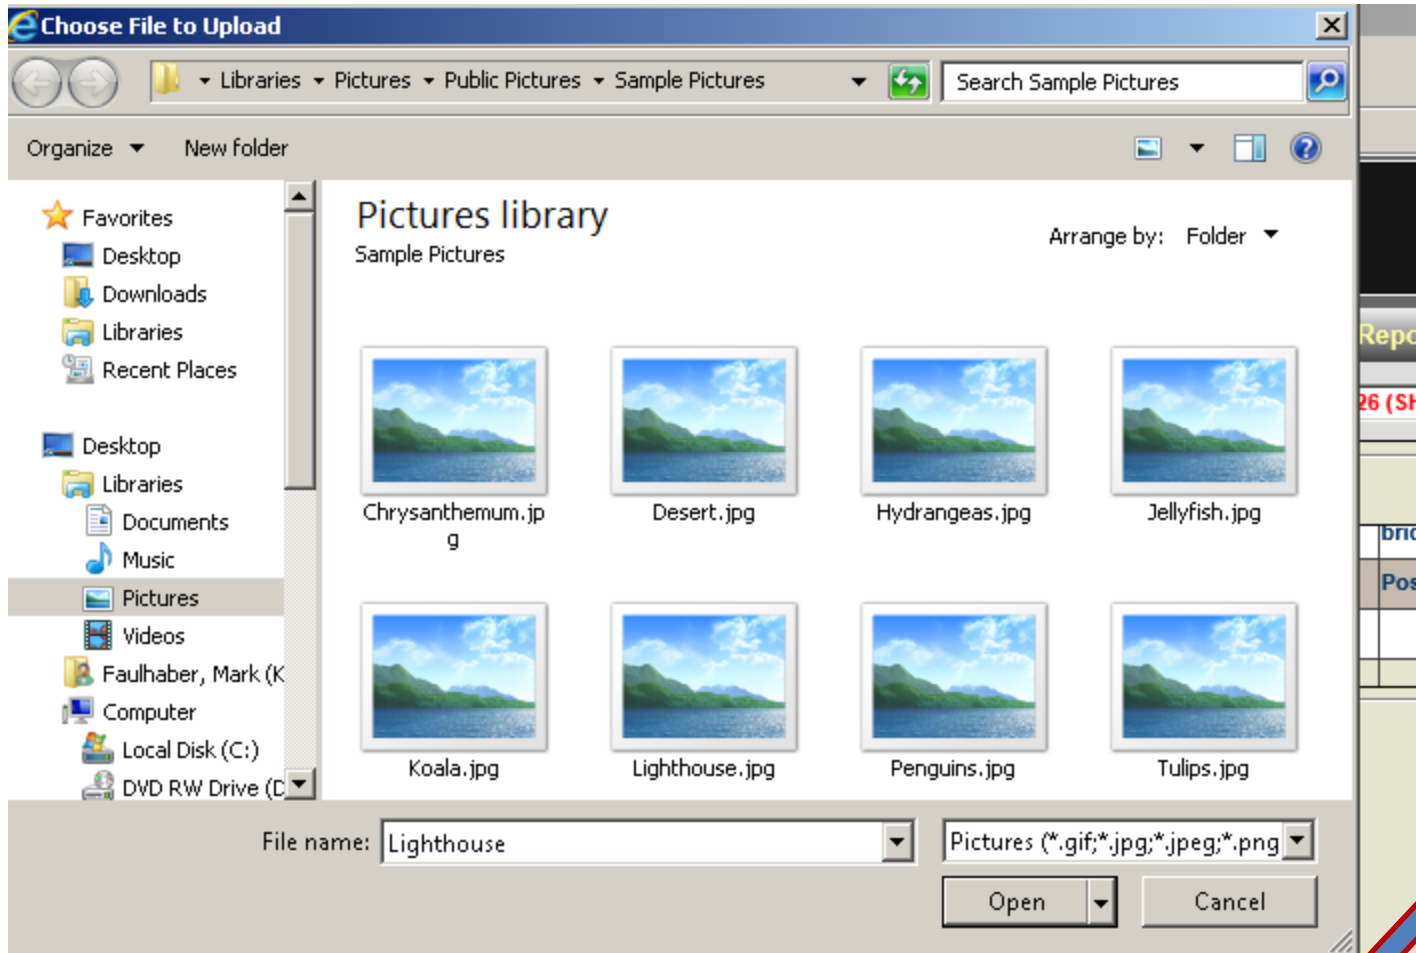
Choose File to Upload

Libraries ▸ Pictures ▸ Public Pictures ▸ Sample Pictures

Search Sample Pictures

Organize New folder

Favorites
Desktop
Downloads
Libraries
Recent Places

Desktop
Libraries
Documents
Music
Pictures
Videos
Faulhaber, Mark (K
Computer
Local Disk (C:)
DVD RW Drive (D

Pictures library
Sample Pictures

Arrange by: Folder

Chrysanthemum.jpg
Desert.jpg
Hydrangeas.jpg
Jellyfish.jpg
Koala.jpg
Lighthouse.jpg
Penguins.jpg
Tulips.jpg

File name: Lighthouse

Pictures (*.gif;*.jpg;*.jpeg;*.png

Open
Cancel

Repo
26 (SH
bric
Pos